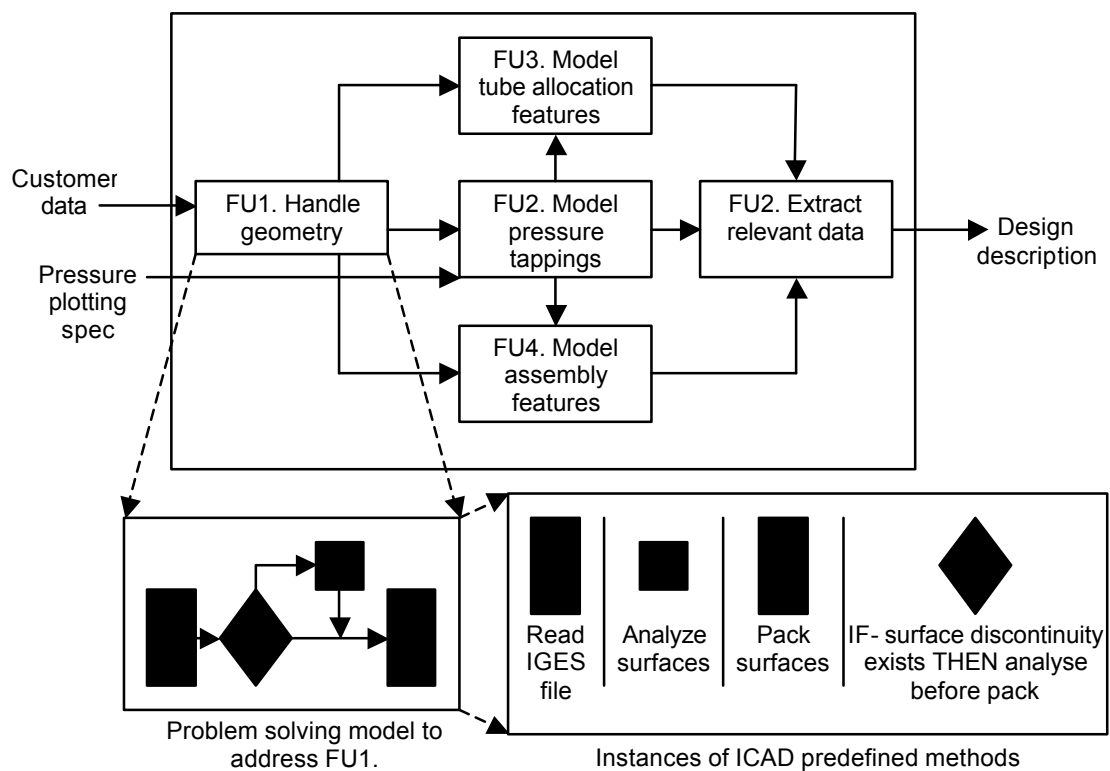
Customer data

Pressure plotting spec

FU1. Handle geometry

FU3. Model tube allocation features

FU2. Model pressure tappings

FU4. Model assembly features

FU2. Extract relevant data

Design description

Problem solving model to address FU1.

Read IGES file

Analyze surfaces

Pack surfaces

IF- surface discontinuity exists THEN analyse before pack

Instances of ICAD predefined methods